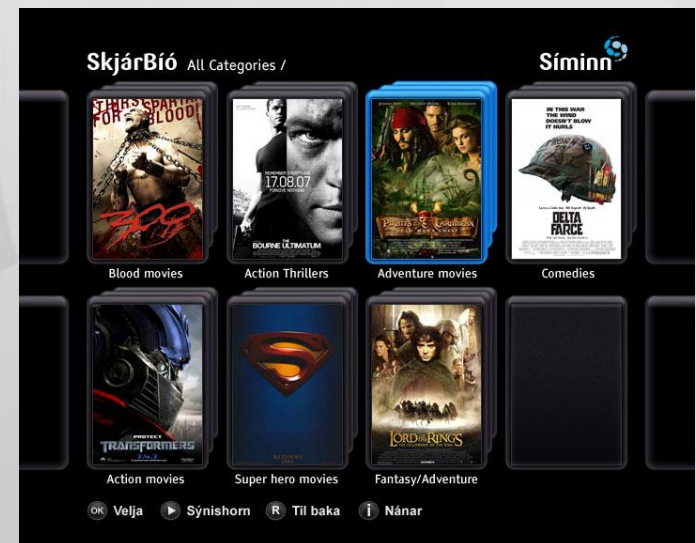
SkjárBíó All Categories /

Síminn

THIS IS SPARTA FOR BLOOD!

300

17.08.07

THE BOURNE ULTIMATUM

PIRATES OF THE CARIBBEAN

IN THIS TIME THE WIND DOESN'T BLOW IT HURLS

DELTA FARCE

Blood movies

Action Thrillers

Adventure movies

Comedies

TRANSFORMERS

RETURNS

THE LORD OF THE RINGS

Action movies

Super hero movies

Fantasy/Adventure

OK Velja

Sýnishorn

R Til baka

i Nánar